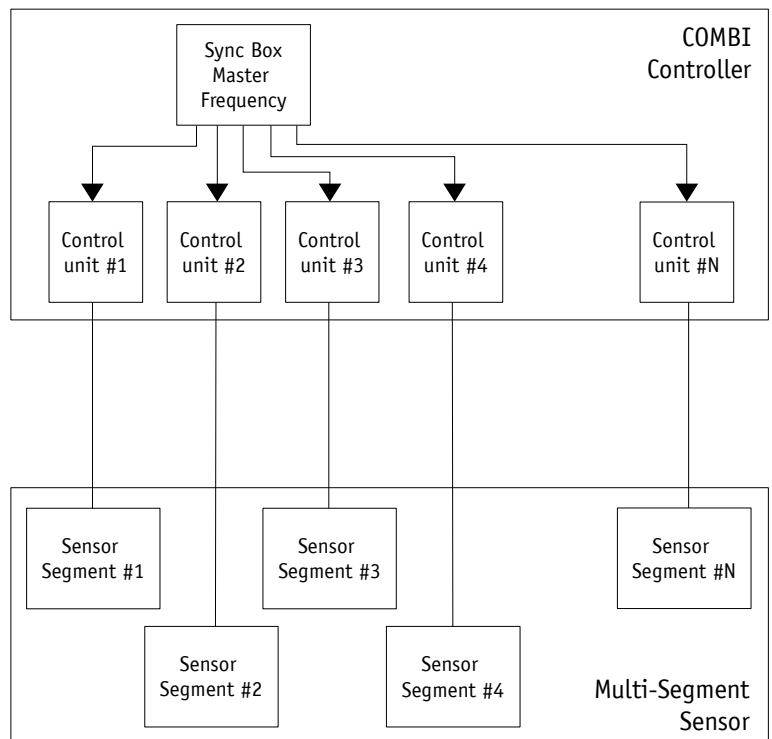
Sync Box Master Frequency

COMBI Controller

Control unit #1

Control unit #2

Control unit #3

Control unit #4

Control unit #N

Sensor Segment #1

Sensor Segment #2

Sensor Segment #3

Sensor Segment #4

Sensor Segment #N

Multi-Segment Sensor